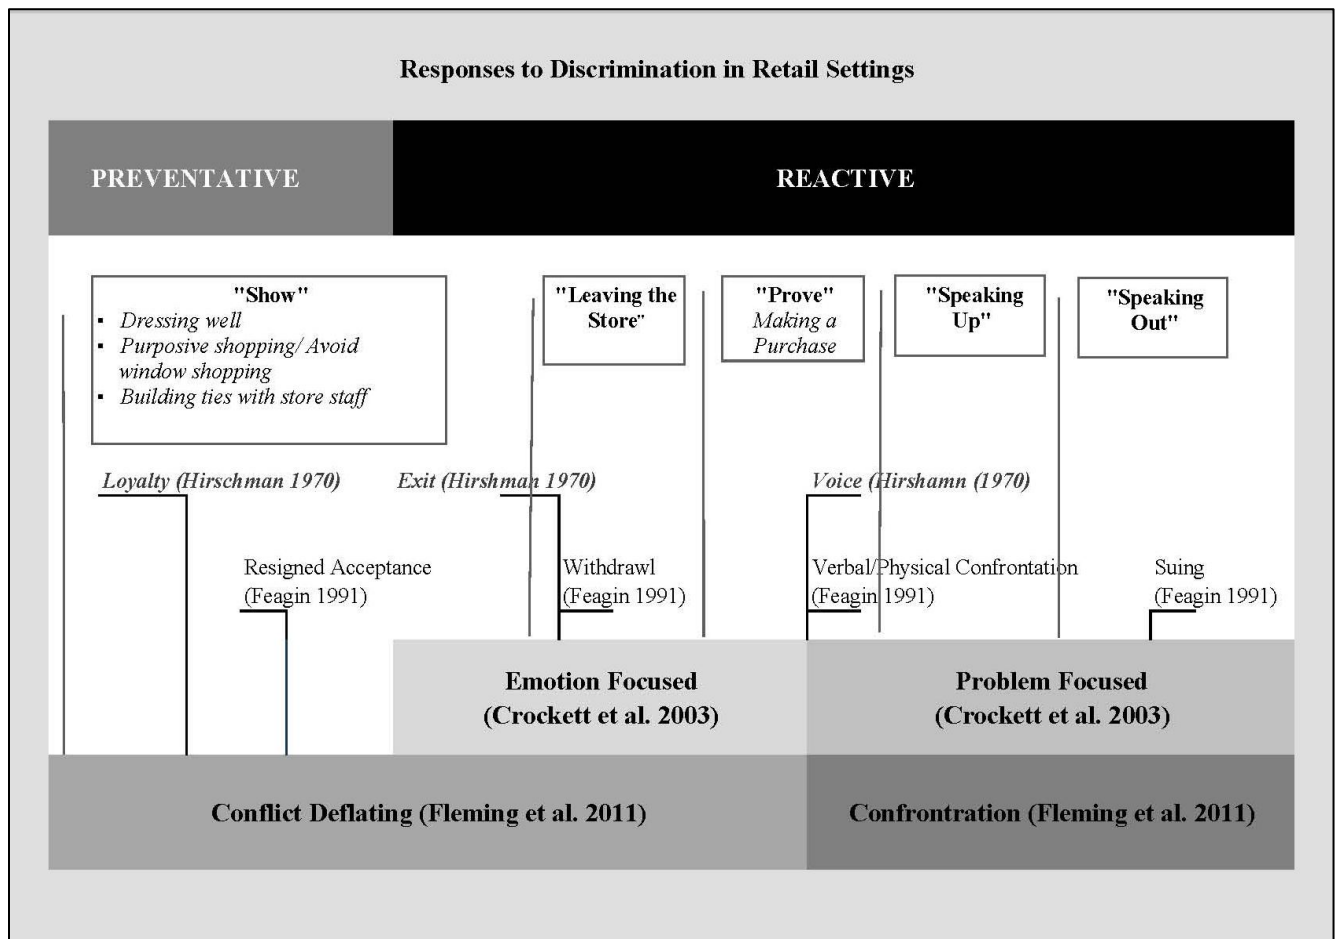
Responses to Discrimination in Retail Settings

PREVENTATIVE

REACTIVE

"Show"
- Dressing well
- Purposive shopping/ Avoid window shopping
- Building ties with store staff

"Leaving the Store"

"Prove"
Making a Purchase

"Speaking Up"

"Speaking Out"

Loyalty (Hirschman 1970)

Exit (Hirshman 1970)

Voice (Hirshamn (1970)

Resigned Acceptance (Feagin 1991)

Withdrawl (Feagin 1991)

Verbal/Physical Confrontation (Feagin 1991)

Suing (Feagin 1991)

Emotion Focused (Crockett et al. 2003)

Problem Focused (Crockett et al. 2003)

Conflict Deflating (Fleming et al. 2011)

Confrontration (Fleming et al. 2011)